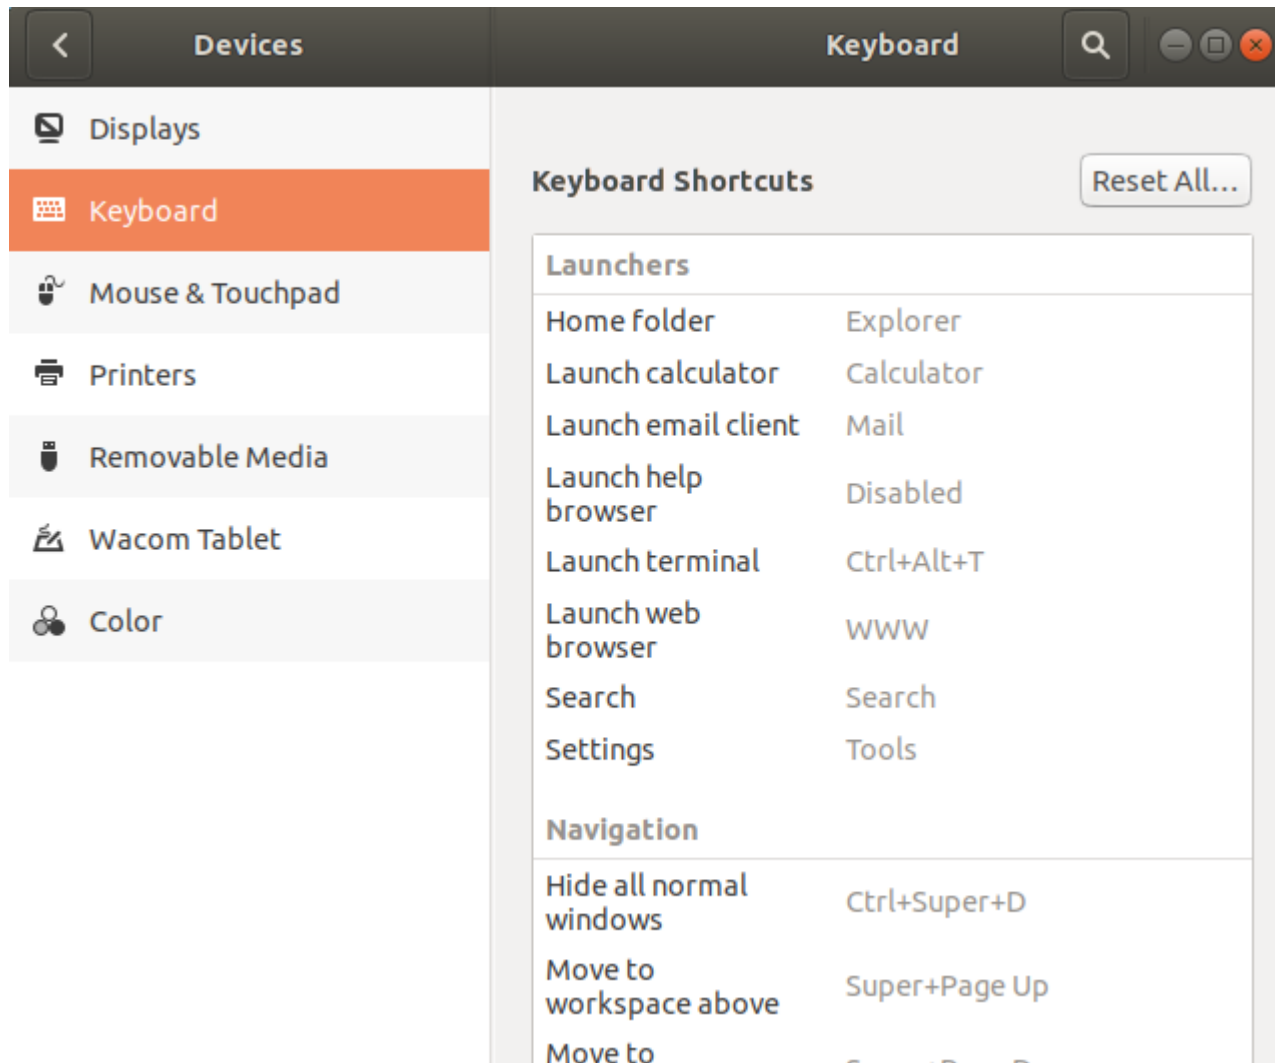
Devices

Keyboard

Displays

Keyboard

Mouse & Touchpad

Printers

Removable Media

Wacom Tablet

Color

Keyboard Shortcuts

Reset All...

Launchers

| | |
|---|---|
| Home folder | Explorer |
| Launch calculator | Calculator |
| Launch email client | Mail |
| Launch help browser | Disabled |
| Launch terminal | Ctrl+Alt+T |
| Launch web browser | WWW |
| Search | Search |
| Settings | Tools |

Navigation

| | |
|---|---|
| Hide all normal windows | Ctrl+Super+D |
| Move to workspace above | Super+Page Up |
| Move to | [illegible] |